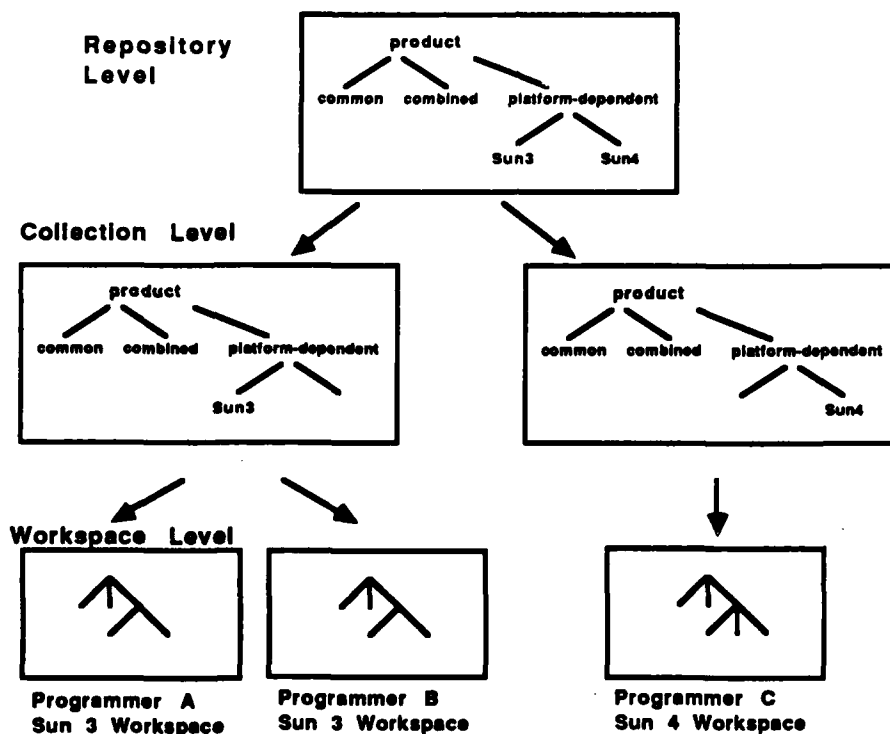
Repository Level

product
common combined platform-dependent
Sun3 Sun4

Collection Level

product
common combined platform-dependent
Sun3

product
common combined platform-dependent
Sun4

Workspace Level

Programmer A
Sun 3 Workspace

Programmer B
Sun 3 Workspace

Programmer C
Sun 4 Workspace